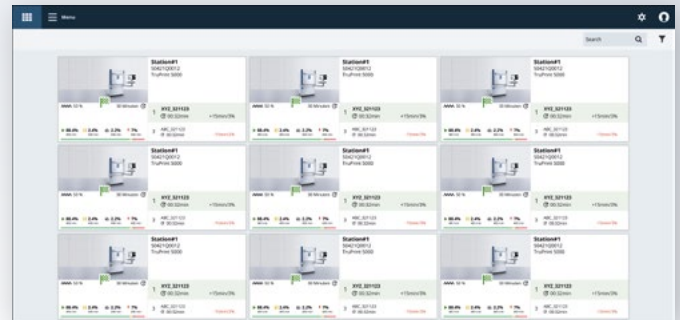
Menu

Search

Station#1
S0421Q0012
TruPrint 5000

XYZ_321123
00:32min
ABC_321123
00:32min

Station#1
S0421Q0012
TruPrint 5000

XYZ_321123
00:32min
ABC_321123
00:32min

Station#1
S0421Q0012
TruPrint 5000

XYZ_321123
00:32min
ABC_321123
00:32min

Station#1
S0421Q0012
TruPrint 5000

XYZ_321123
00:32min
ABC_321123
00:32min

Station#1
S0421Q0012
TruPrint 5000

XYZ_321123
00:32min
ABC_321123
00:32min

Station#1
S0421Q0012
TruPrint 5000

XYZ_321123
00:32min
ABC_321123
00:32min

Station#1
S0421Q0012
TruPrint 5000

XYZ_321123
00:32min
ABC_321123
00:32min

Station#1
S0421Q0012
TruPrint 5000

XYZ_321123
00:32min
ABC_321123
00:32min

Station#1
S0421Q0012
TruPrint 5000

XYZ_321123
00:32min
ABC_321123
00:32min